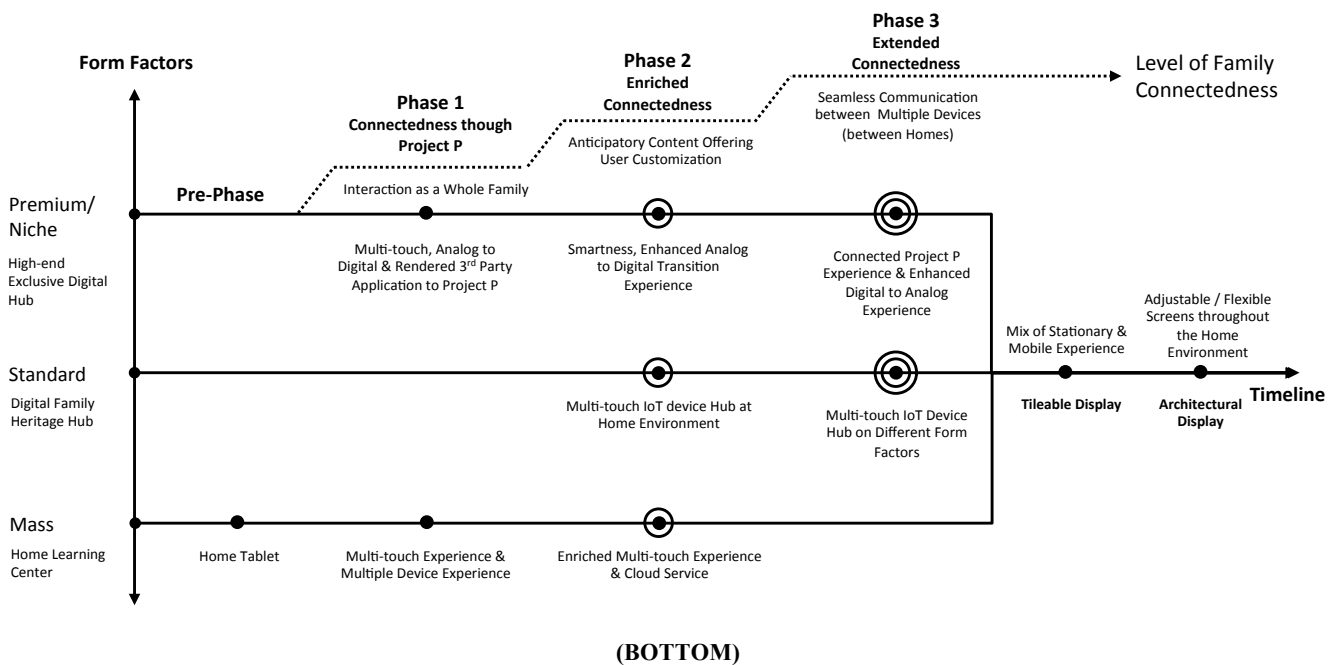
Form Factors

Phase 3
Extended Connectedness

Phase 2
Enriched Connectedness

Level of Family Connectedness

Phase 1
Connectedness though Project P

Seamless Communication between Multiple Devices (between Homes)

Anticipatory Content Offering User Customization

Premium/ Niche

High-end Exclusive Digital Hub

Pre-Phase

Interaction as a Whole Family

Multi-touch, Analog to Digital & Rendered 3$^{rd}$ Party Application to Project P

Smartness, Enhanced Analog to Digital Transition Experience

Connected Project P Experience & Enhanced Digital to Analog Experience

Adjustable / Flexible Screens throughout the Home Environment

Mix of Stationary & Mobile Experience

Standard

Digital Family Heritage Hub

Timeline

Multi-touch IoT device Hub at Home Environment

Multi-touch IoT Device Hub on Different Form Factors

Tileable Display

Architectural Display

Mass

Home Learning Center

Home Tablet

Multi-touch Experience & Multiple Device Experience

Enriched Multi-touch Experience & Cloud Service

(BOTTOM)